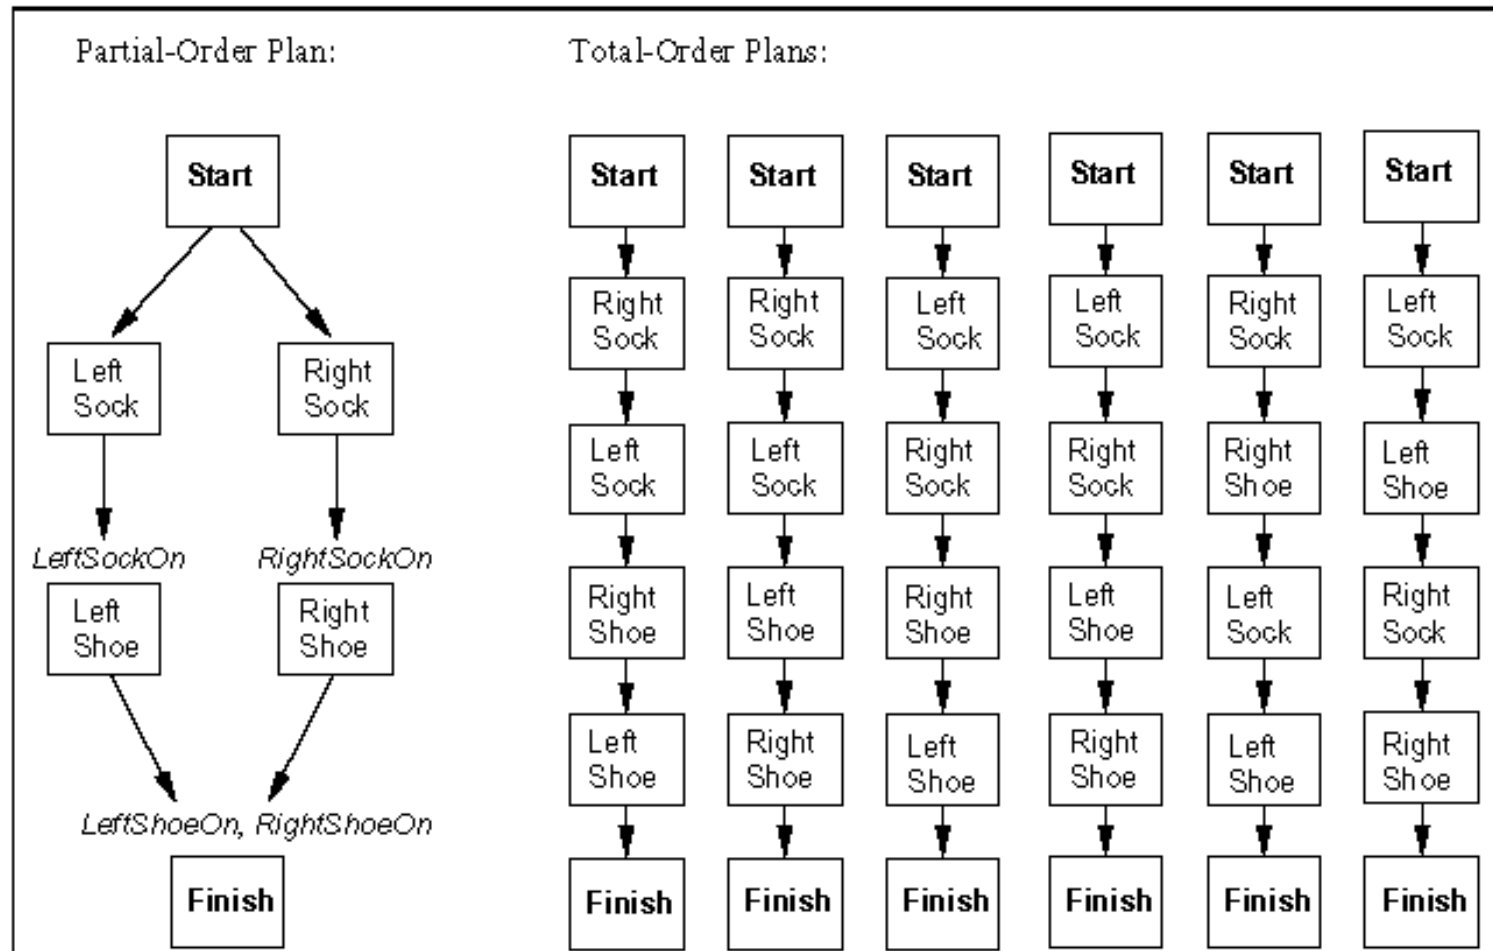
Partial-Order Plan:

Start

Left Sock

Right Sock

LeftSockOn

RightSockOn

Left Shoe

Right Shoe

LeftShoeOn, RightShoeOn

Finish

Total-Order Plans:

Start
Right Sock
Left Sock
Right Shoe
Left Shoe
Finish

Start
Right Sock
Left Sock
Left Shoe
Right Shoe
Finish

Start
Left Sock
Right Sock
Right Shoe
Left Shoe
Finish

Start
Left Sock
Right Sock
Left Shoe
Right Shoe
Finish

Start
Right Sock
Right Shoe
Left Sock
Left Shoe
Finish

Start
Left Sock
Left Shoe
Right Sock
Right Shoe
Finish